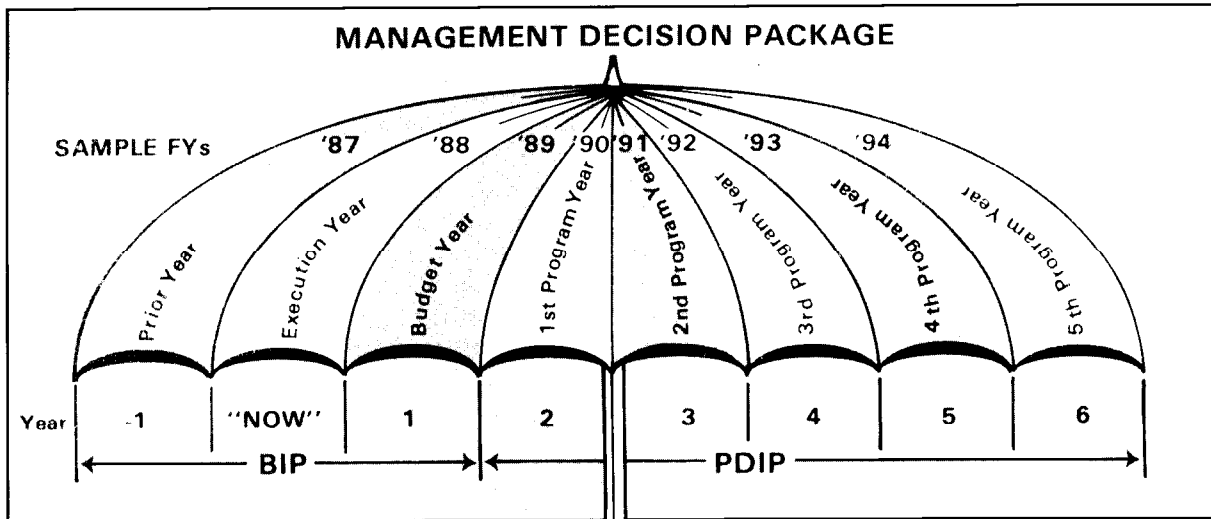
MANAGEMENT DECISION PACKAGE

SAMPLE FYs '87 '88 '89 '90 '91 '92 '93 '94

Prior Year
Execution Year
Budget Year
1st Program Year
2nd Program Year
3rd Program Year
4th Program Year
5th Program Year

| Year | -1 | "NOW" | 1 | 2 | 3 | 4 | 5 | 6 |
|---|---|---|---|---|---|---|---|---|

BIP

PDIP